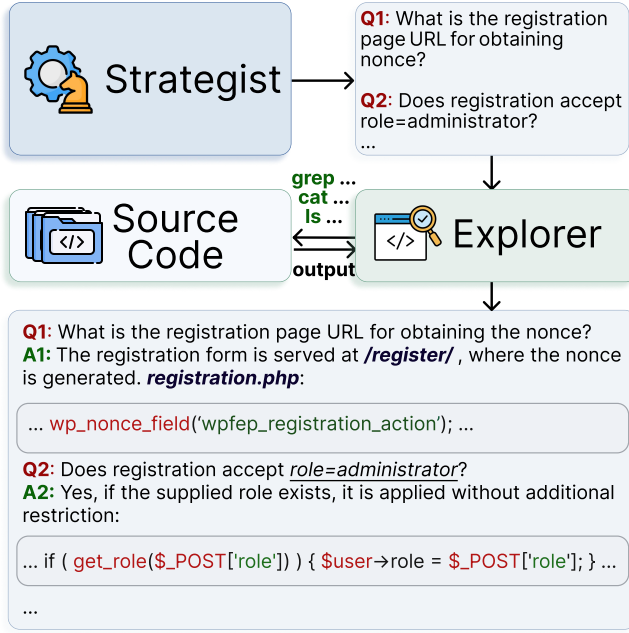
Strategist

Q1: What is the registration page URL for obtaining nonce?

Q2: Does registration accept role=administrator?
...

grep ...
cat ...
ls ...

Source Code

output

Explorer

Q1: What is the registration page URL for obtaining the nonce?
A1: The registration form is served at /register/ , where the nonce is generated. registration.php:

... wp_nonce_field('wpfep_registration_action'); ...

Q2: Does registration accept role=administrator?
A2: Yes, if the supplied role exists, it is applied without additional restriction:

... if ( get_role($_POST['role']) ) { $user→role = $_POST['role']; } ...

...